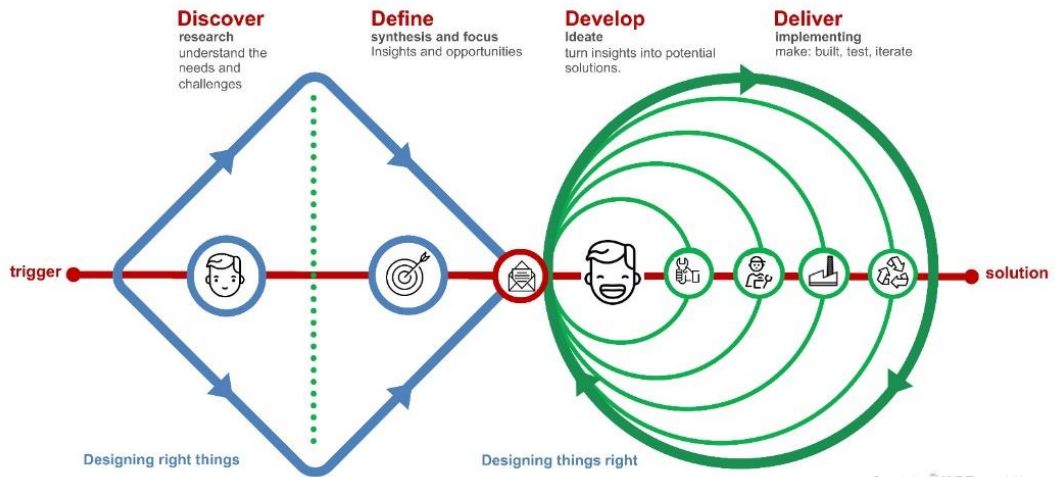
Discover
research
understand the needs and challenges

Define
synthesis and focus
Insights and opportunities

Develop
Ideate
turn insights into potential solutions.

Deliver
implementing
make: built, test, iterate

trigger

solution

Designing right things

Designing things right

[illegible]